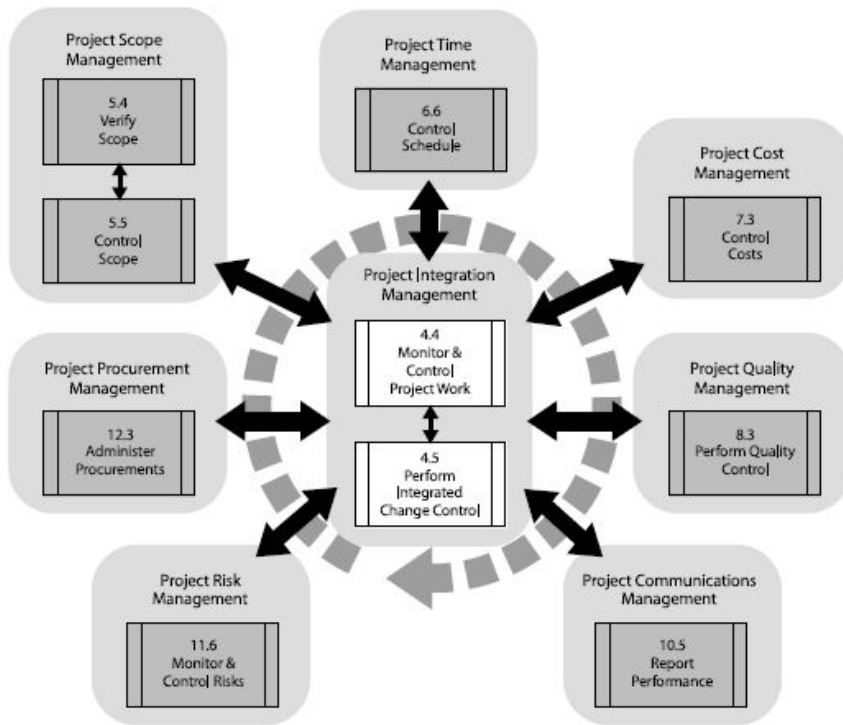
Project Scope Management

5.4 Verify Scope

5.5 Control Scope

Project Time Management

6.6 Control Schedule

Project Cost Management

7.3 Control Costs

Project Integration Management

4.4 Monitor & Control Project Work

4.5 Perform Integrated Change Control

Project Procurement Management

12.3 Administer Procurements

Project Quality Management

8.3 Perform Quality Control

Project Risk Management

11.6 Monitor & Control Risks

Project Communications Management

10.5 Report Performance